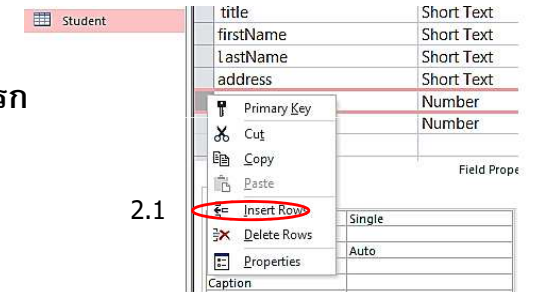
Student

รก

| title | Short Text |
|---|---|
| firstName | Short Text |
| lastName | Short Text |
| address | Short Text |
| | Number |
| | Number |

Primary Key
Cut
Copy
Paste
Insert Rows
Delete Rows
Properties

Field Prope

2.1

Single
Auto
Caption